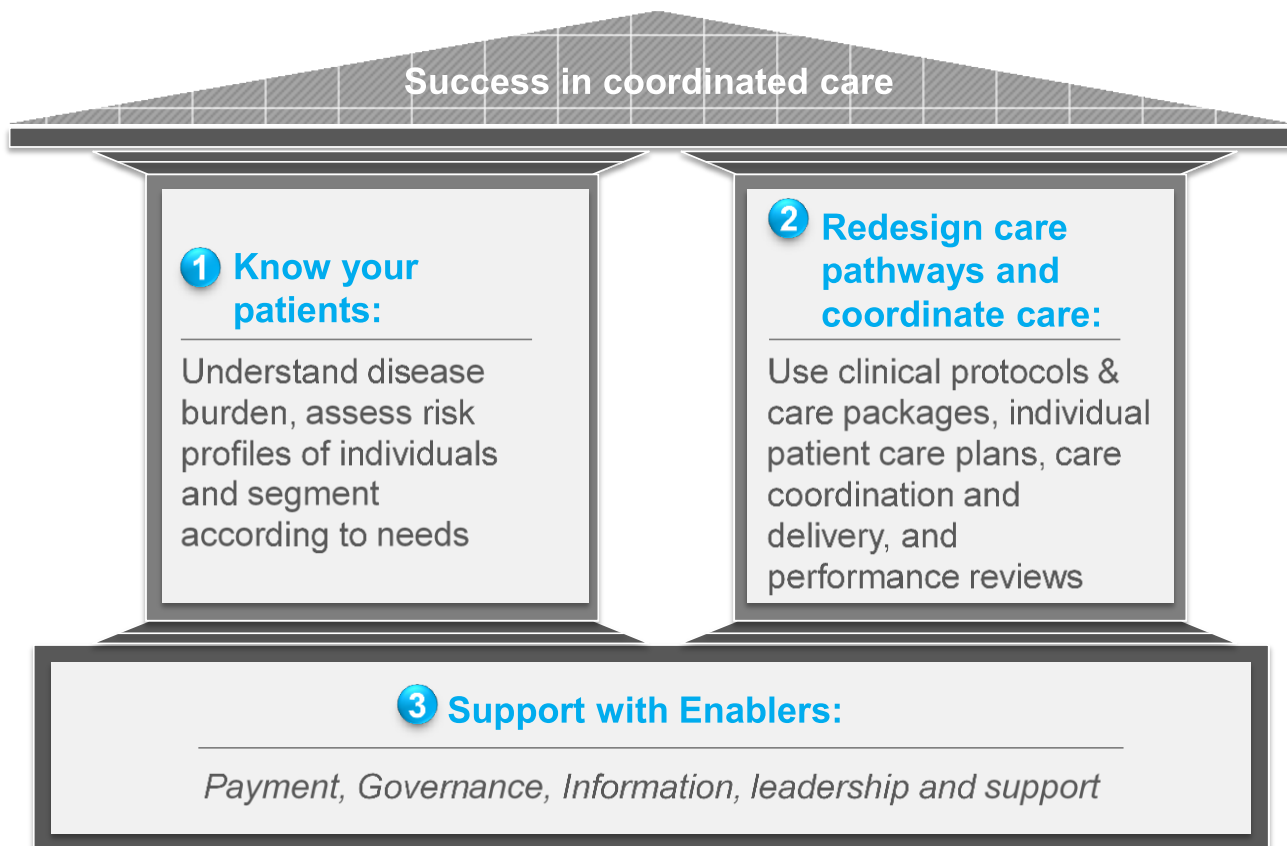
Success in coordinated care

1 Know your patients:

Understand disease burden, assess risk profiles of individuals and segment according to needs

2 Redesign care pathways and coordinate care:

Use clinical protocols & care packages, individual patient care plans, care coordination and delivery, and performance reviews

3 Support with Enablers:

Payment, Governance, Information, leadership and support